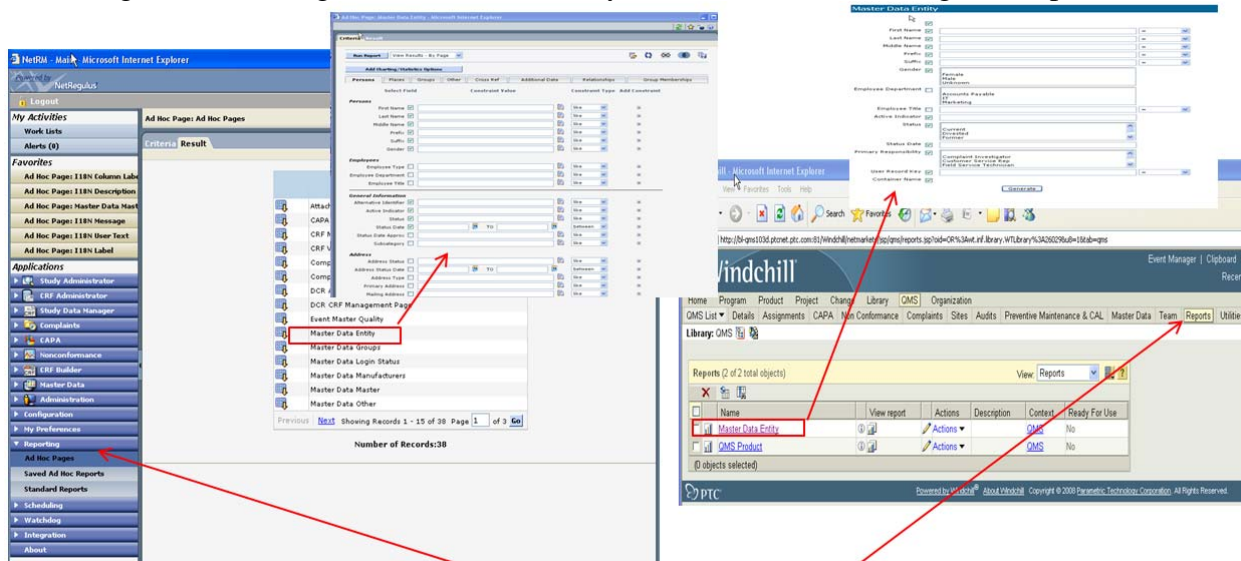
NetRM - Main - Microsoft Internet Explorer

Powered by NetRegulus

Logout

My Activities
Work Lists
Alerts (0)

Favorites
Ad Hoc Page: I18N Column Labe
Ad Hoc Page: I18N Description
Ad Hoc Page: Master Data Mast
Ad Hoc Page: I18N Message
Ad Hoc Page: I18N User Text
Ad Hoc Page: I18N Label

Applications
Study Administrator
CRF Administrator
Study Data Manager
Complaints
CAPA
Nonconformance
CRF Builder
Master Data
Administration
Configuration
My Preferences
Reporting
Ad Hoc Pages
Saved Ad Hoc Reports
Standard Reports
Scheduling
Watchdog
Integration
About

Ad Hoc Page: Ad Hoc Pages

Criteria Result

Attach
CAPA
CRF M
CRF V
Comp
Comp
DCR A
DCR CRF Management Page
Event Master Quality
Master Data Entity
Master Data Groups
Master Data Login Status
Master Data Manufacturers
Master Data Master
Master Data Other

Previous Next Showing Records 1 - 15 of 38 Page 1 of 3 Go

Number of Records:38

Ad Hoc Page: Master Data Entity - Microsoft Internet Explorer

Criteria Result

Run Report View Results - By Page

Add Charting/Statistics Options

Persons Places Groups Other Cross Ref Additional Data Relationships Group Membership

Select Field Constraint Value Constraint Type Add Constraint

Persons
First Name like
Last Name like
Middle Name like
Prefix like
Suffix like
Gender like

Employees
Employee Type like
Employee Department like
Employee Title like

General Information
Alternative Identifier like
Active Indicator like
Status like
Status Date TO between
Status Date Approx like
Subcategory like

Address
Address Status like
Address Status Date TO between
Address Type like
Primary Address like
Mailing Address like

Master Data Entity

First Name
Last Name
Middle Name
Prefix
Suffix
Gender
Female
Male
Unknown
Employee Department
Accounts Payable
IT
Marketing
Employee Title
Active Indicator
Status
Current
Divested
Former
Status Date
Primary Responsibility
Complaint Investigator
Customer Service Rep
Field Service Technician
User Record Key
Container Name
Generate

Windchill - Microsoft Internet Explorer
View Favorites Tools Help
Search Favorites
http://bl-qms103d.ptcnet.ptc.com:81/Windchill/netmarkets/jsp/qms/reports.jsp?oid=OR%3Awt.inf.library.WTLibrary%3A26029&u8=1&tab=qms

Windchill
Event Manager | Clipboard
Recen

Home Program Product Project Change Library QMS Organization
QMS List Details Assignments CAPA Non Conformance Complaints Sites Audits Preventive Maintenance & CAL Master Data Team Reports Utilitie

Library: QMS

Reports (2 of 2 total objects)
View: Reports

| | Name | View report | Actions | Description | Context | Ready For Use |
|---|---|---|---|---|---|---|
| | Master Data Entity | | Actions | | QMS | No |
| | QMS Product | | Actions | | QMS | No |

(0 objects selected)

PTC
Powered by Windchill® About Windchill Copyright © 2008 Parametric Technology Corporation. All Rights Reserved.